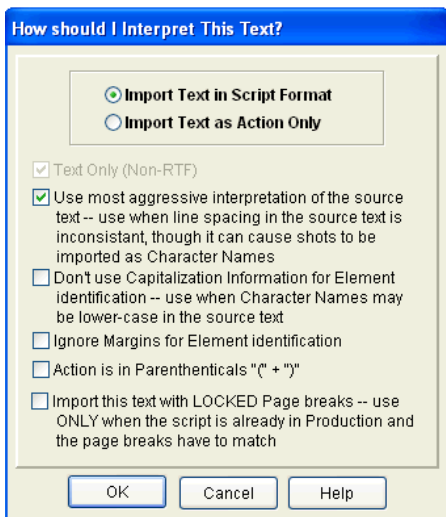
How should I Interpret This Text?

Import Text in Script Format
Import Text as Action Only

Text Only (Non-RTF)

Use most aggressive interpretation of the source text -- use when line spacing in the source text is inconsistant, though it can cause shots to be imported as Character Names

Don't use Capitalization Information for Element identification -- use when Character Names may be lower-case in the source text

Ignore Margins for Element identification

Action is in Parentheticals "(" + ")"

Import this text with LOCKED Page breaks -- use ONLY when the script is already in Production and the page breaks have to match

OK
Cancel
Help